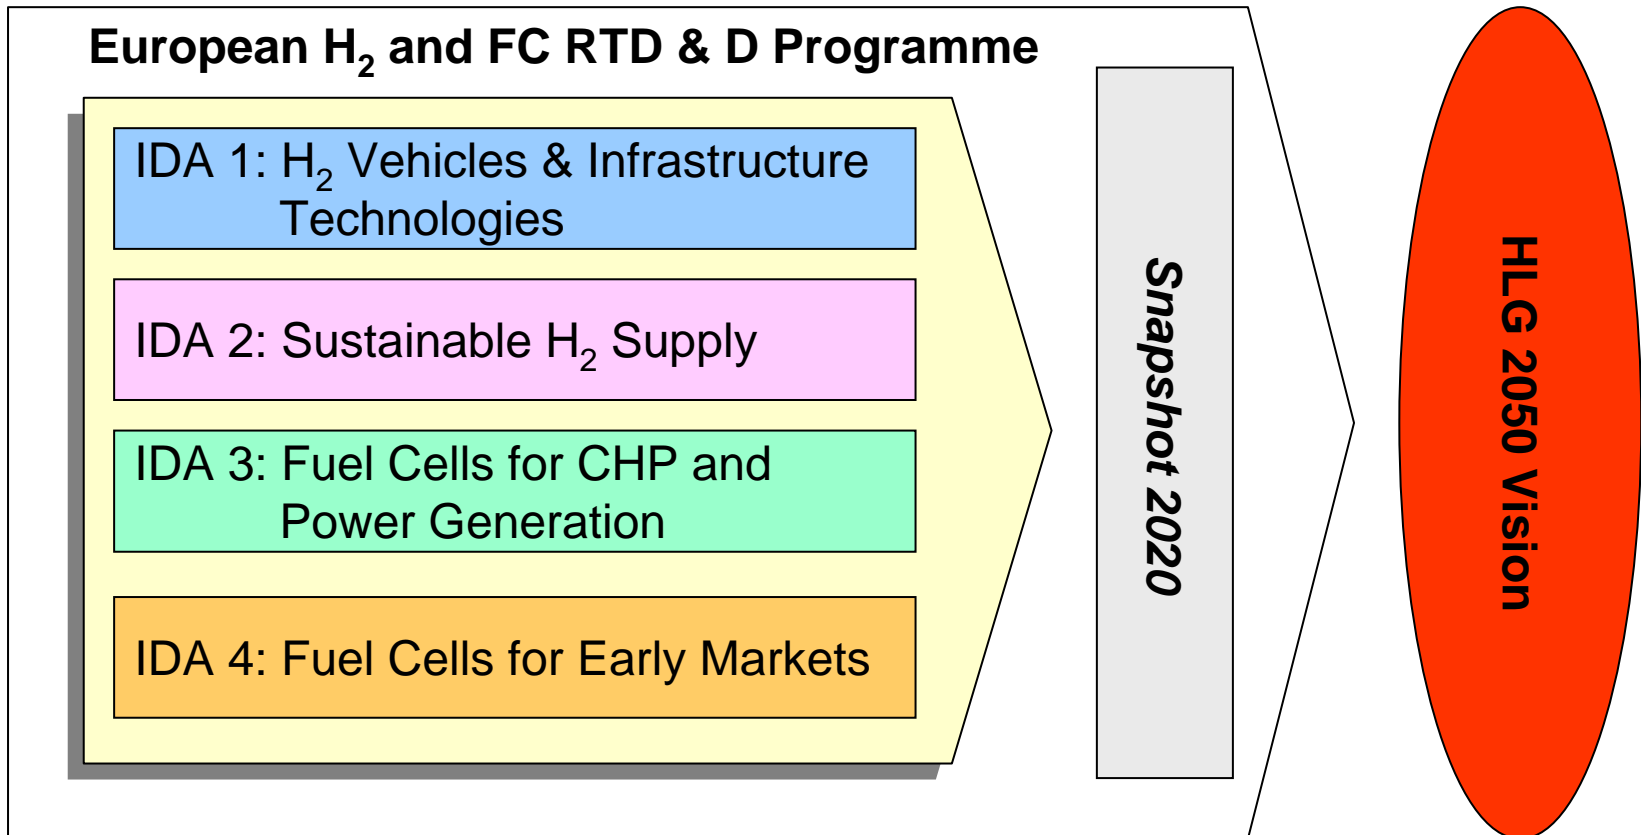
European $H_2$ and FC RTD & D Programme

IDA 1: $H_2$ Vehicles & Infrastructure Technologies

IDA 2: Sustainable $H_2$ Supply

IDA 3: Fuel Cells for CHP and Power Generation

IDA 4: Fuel Cells for Early Markets

Snapshot 2020

HLG 2050 Vision